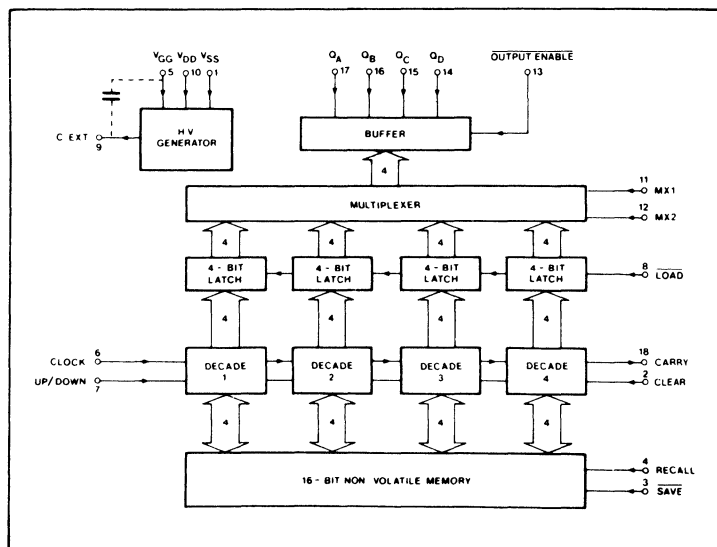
$V_{GG}$ $V_{DD}$ $V_{SS}$
5 10 1

C EXT
9

H V GENERATOR

$Q_A$ $Q_B$ $Q_C$ $Q_D$
17 16 15 14

$\overline{\text{OUTPUT ENABLE}}$
13

BUFFER

4

MULTIPLEXER

11 MX1
12 MX2

4 4 4 4

4 - BIT LATCH
4 - BIT LATCH
4 - BIT LATCH
4 - BIT LATCH

8 $\overline{\text{LOAD}}$

4 4 4 4

CLOCK 6
UP/DOWN 7

DECADE 1
DECADE 2
DECADE 3
DECADE 4

18 CARRY
2 CLEAR

4 4 4 4

16 - BIT NON VOLATILE MEMORY

4 RECALL
3 $\overline{\text{SAVE}}$